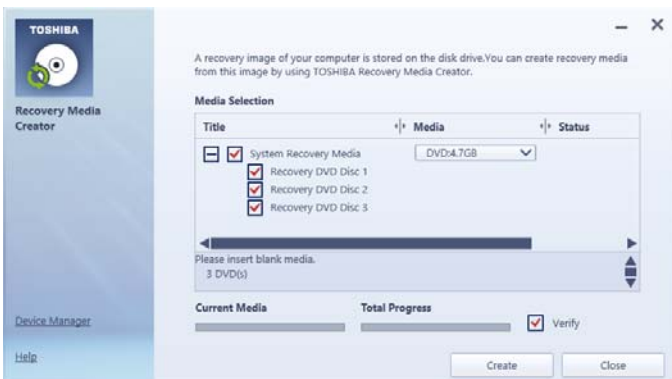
TOSHIBA

Recovery Media Creator

A recovery image of your computer is stored on the disk drive.You can create recovery media from this image by using TOSHIBA Recovery Media Creator.

Media Selection

| Title | Media | Status |
|---|---|---|
| System Recovery Media | DVD:4.7GB | |
| Recovery DVD Disc 1 | | |
| Recovery DVD Disc 2 | | |
| Recovery DVD Disc 3 | | |

Please insert blank media.
3 DVD(s)

Current Media

Total Progress

Verify

Device Manager

Help

Create

Close